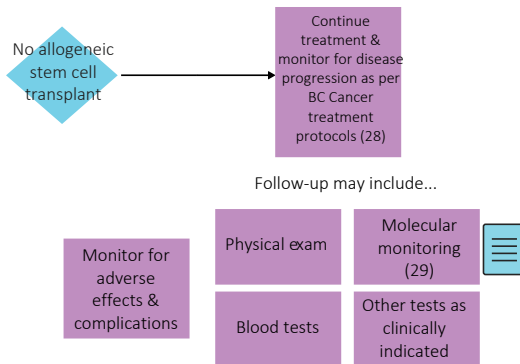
No allogeneic stem cell transplant

Continue treatment & monitor for disease progression as per BC Cancer treatment protocols (28)

Follow-up may include...

Monitor for adverse effects & complications

Physical exam

Molecular monitoring (29)

Blood tests

Other tests as clinically indicated